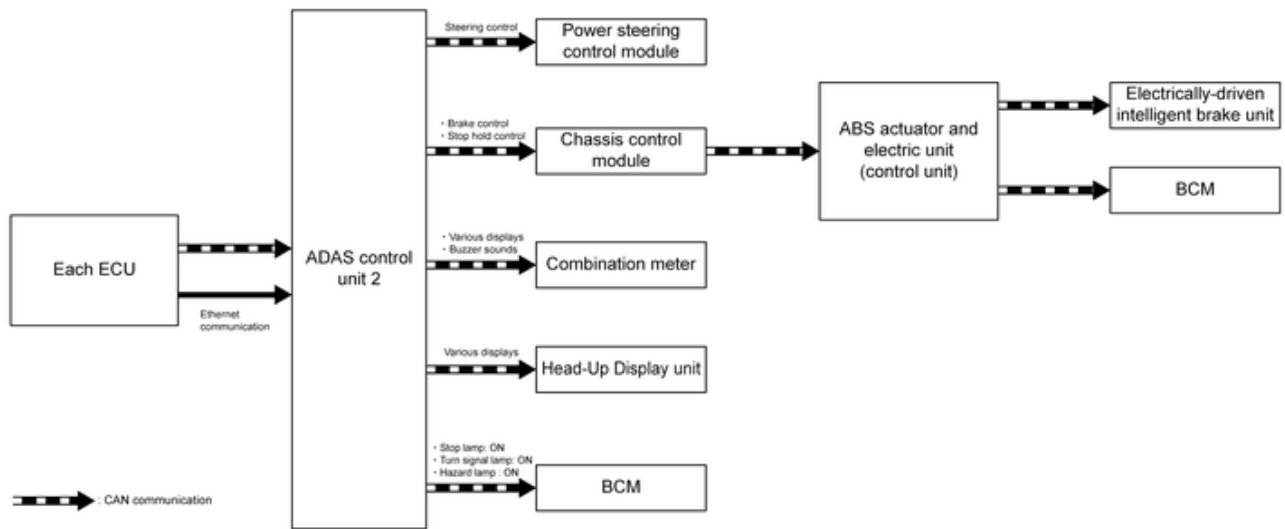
Each ECU

Ethernet communication

ADAS control unit 2

Steering control

Power steering control module

・Brake control
・Stop hold control

Chassis control module

ABS actuator and electric unit (control unit)

Electrically-driven intelligent brake unit

BCM

・Various displays
・Buzzer sounds

Combination meter

Various displays

Head-Up Display unit

・Stop lamp: ON
・Turn signal lamp: ON
・Hazard lamp : ON

BCM

: CAN communication